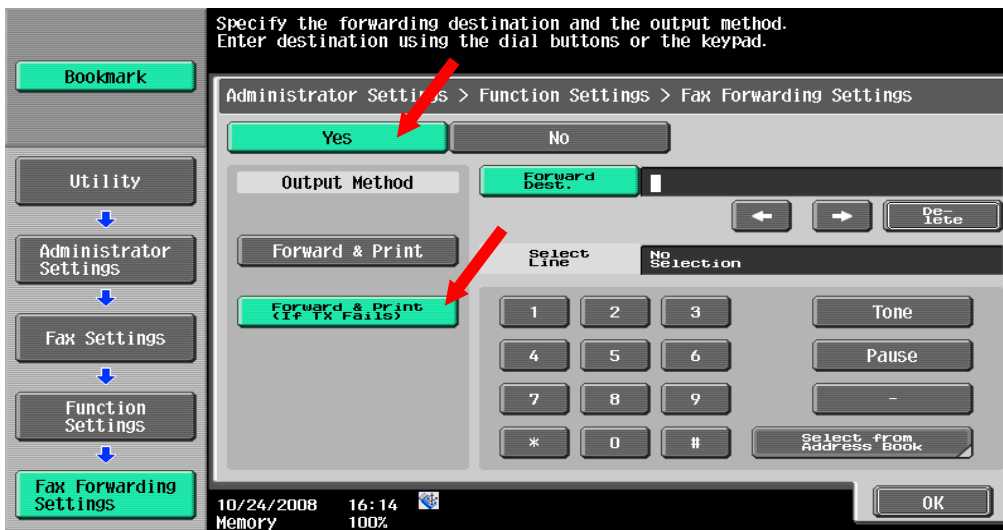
Specify the forwarding destination and the output method.
Enter destination using the dial buttons or the keypad.

Bookmark

Administrator Settings > Function Settings > Fax Forwarding Settings

Yes

No

Utility

Output Method

Forward Dest.

Administrator Settings

De- lete

Forward & Print

Select Line

No Selection

Fax Settings

Forward & Print (If TX Fails)

1

2

3

Tone

4

5

6

Pause

Function Settings

7

8

9

-

*

0

#

Select from Address Book

Fax Forwarding Settings

10/24/2008 16:14
Memory 100%

OK